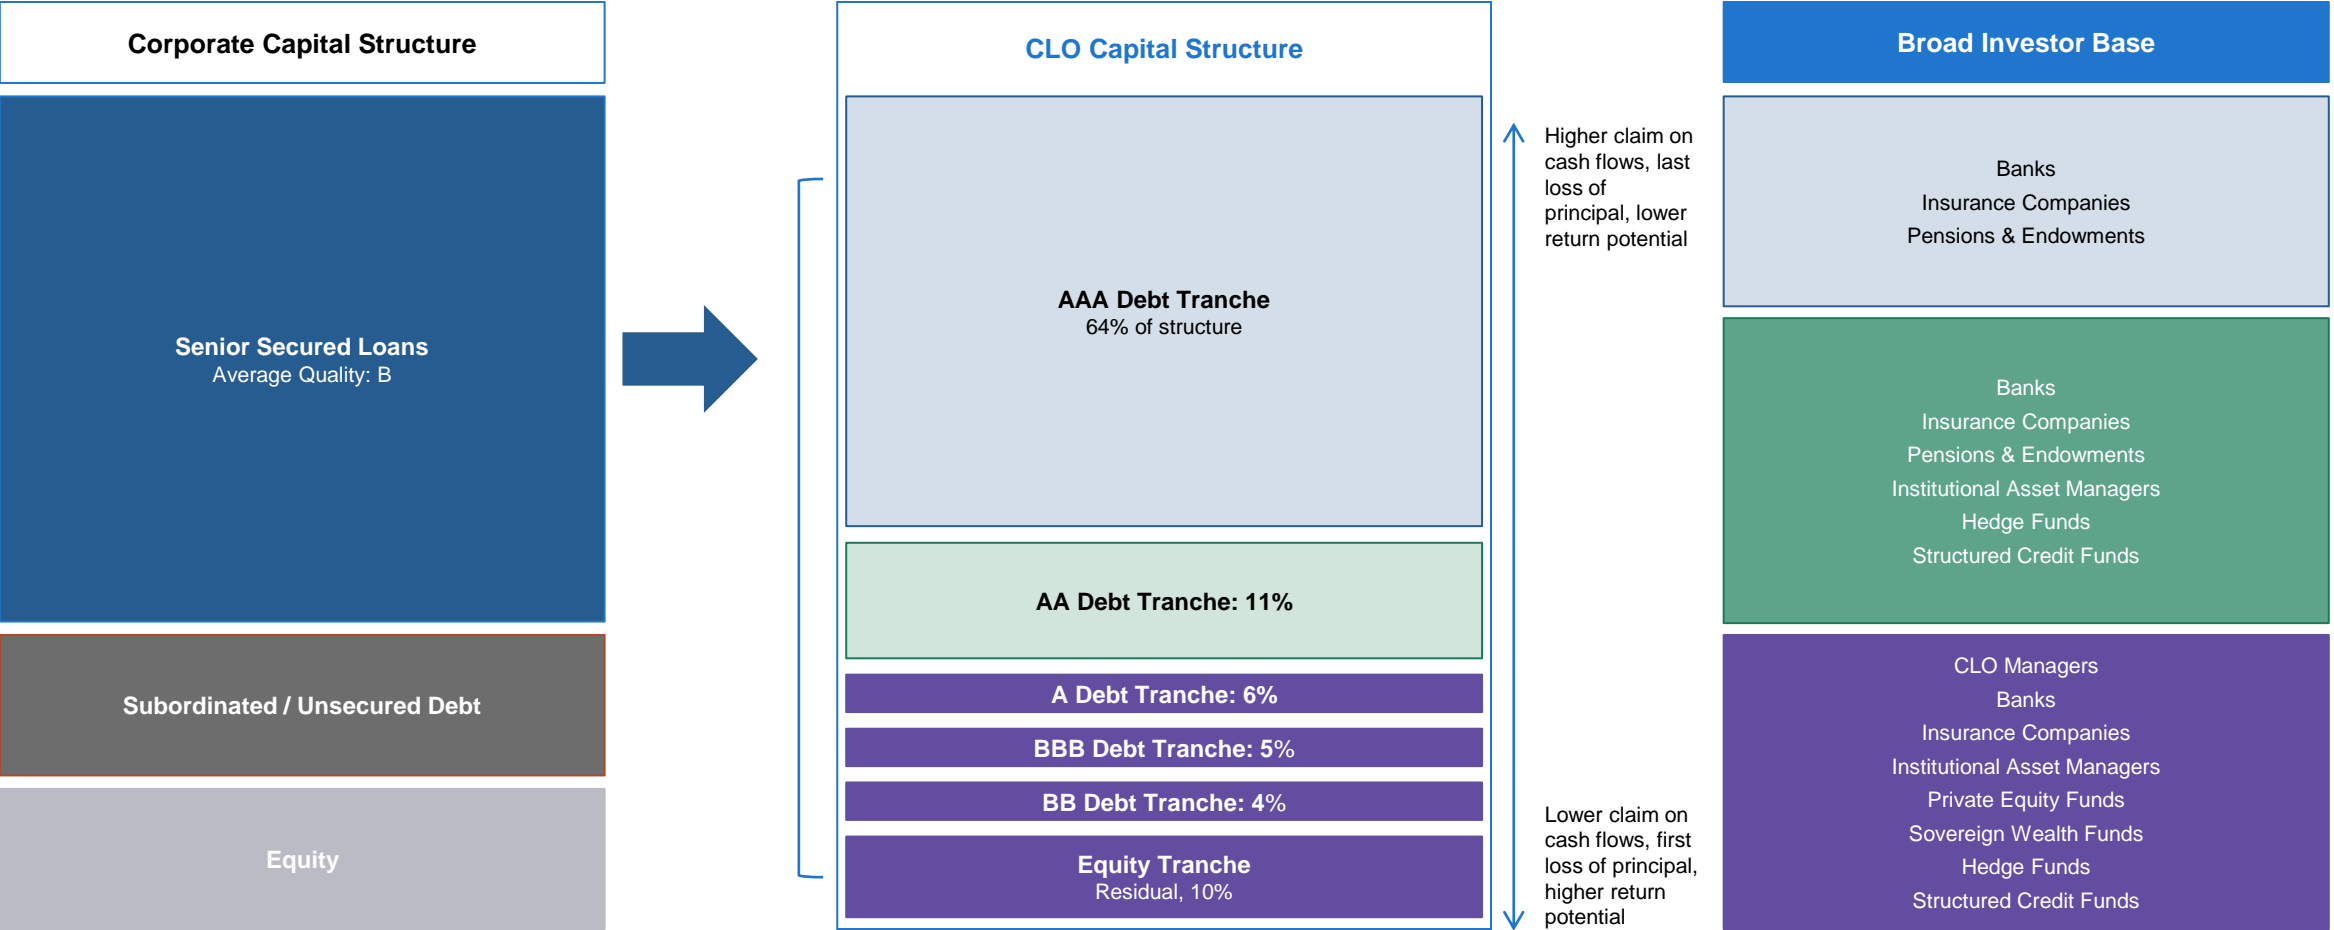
Corporate Capital Structure

Senior Secured Loans
Average Quality: B

Subordinated / Unsecured Debt

Equity

CLO Capital Structure

AAA Debt Tranche
64% of structure

AA Debt Tranche: 11%

A Debt Tranche: 6%

BBB Debt Tranche: 5%

BB Debt Tranche: 4%

Equity Tranche
Residual, 10%

Higher claim on cash flows, last loss of principal, lower return potential

Lower claim on cash flows, first loss of principal, higher return potential

Broad Investor Base

Banks
Insurance Companies
Pensions & Endowments

Banks
Insurance Companies
Pensions & Endowments
Institutional Asset Managers
Hedge Funds
Structured Credit Funds

CLO Managers
Banks
Insurance Companies
Institutional Asset Managers
Private Equity Funds
Sovereign Wealth Funds
Hedge Funds
Structured Credit Funds